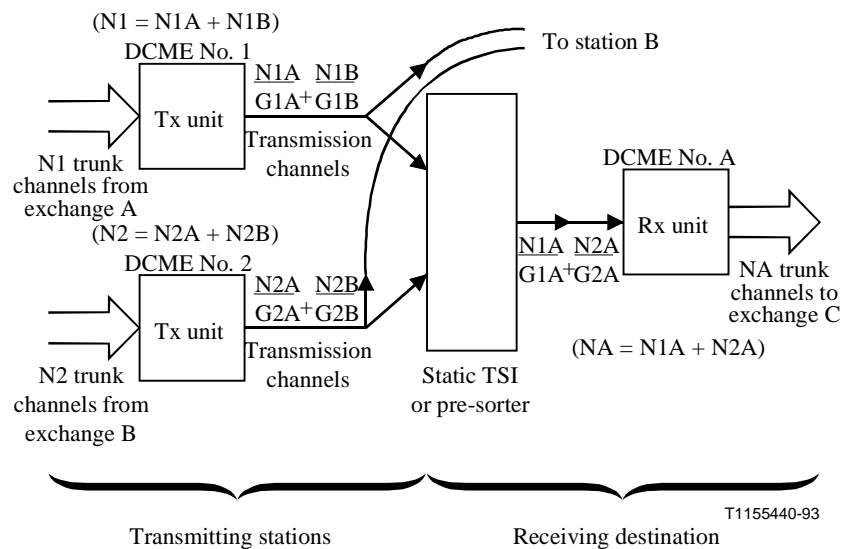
(N1 = N1A + N1B)

DCME No. 1

Tx unit

N1 trunk channels from exchange A

$\frac{N1A}{G1A}+\frac{N1B}{G1B}$

Transmission channels

To station B

(N2 = N2A + N2B)

DCME No. 2

Tx unit

N2 trunk channels from exchange B

$\frac{N2A}{G2A}+\frac{N2B}{G2B}$

Transmission channels

Static TSI or pre-sorter

$\frac{N1A}{G1A}+\frac{N2A}{G2A}$

DCME No. A

Rx unit

NA trunk channels to exchange C

(NA = N1A + N2A)

T1155440-93

Transmitting stations

Receiving destination